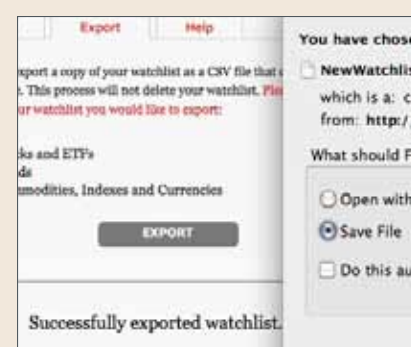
Export
Help

xport a copy of your watchlist as a CSV file that c . This process will not delete your watchlist. Ple your watchlist you would like to export:

ks and ETFs
ds
modities, Indexes and Currencies

EXPORT

Successfully exported watchlist.

You have chose
NewWatchlis
which is a: c
from: http:/
What should F
Open with
Save File
Do this au